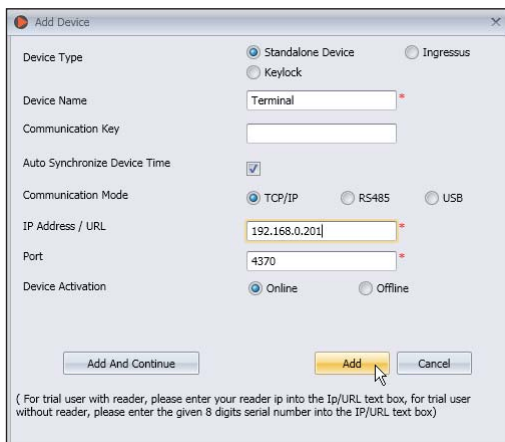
Add Device

×

Device Type

Standalone Device

Ingressus

Keylock

Device Name

Terminal

*

Communication Key

Auto Synchronize Device Time

Communication Mode

TCP/IP

RS485

USB

IP Address / URL

192.168.0.201

*

Port

4370

*

Device Activation

Online

Offline

Add And Continue

Add

Cancel

( For trial user with reader, please enter your reader ip into the Ip/URL text box, for trial user without reader, please enter the given 8 digits serial number into the IP/URL text box)